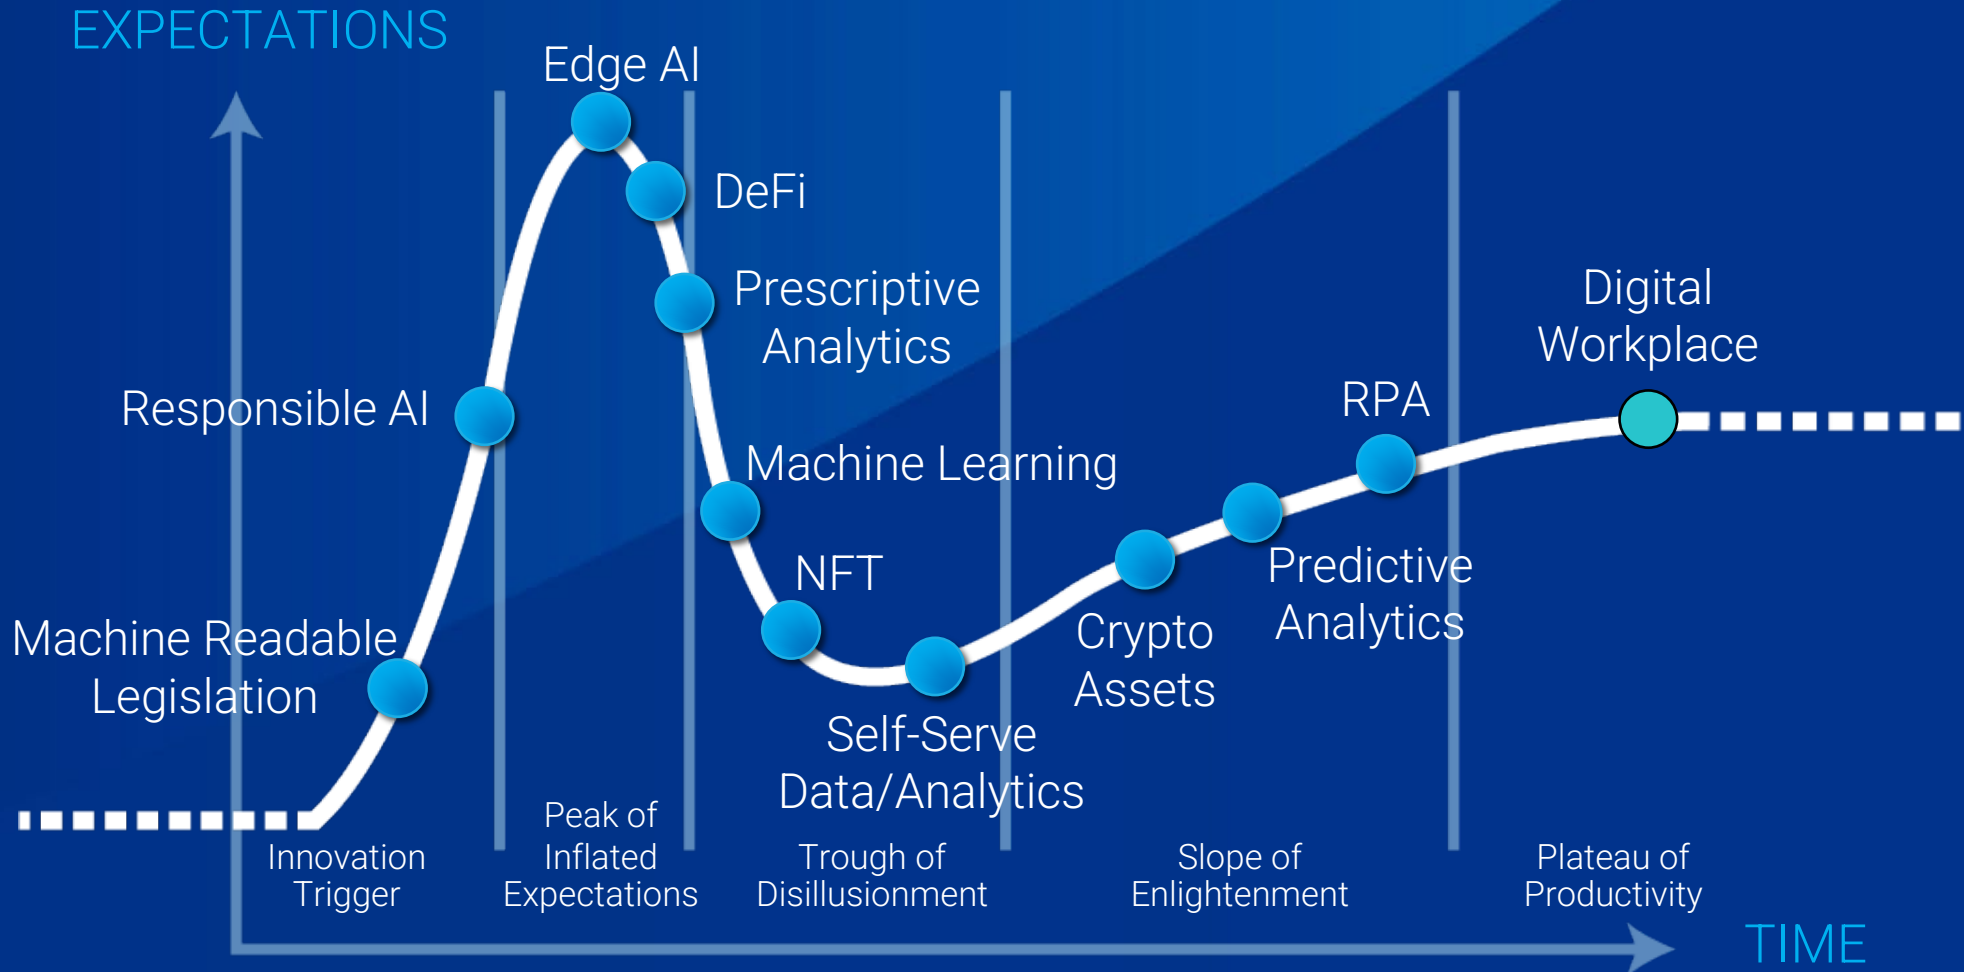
EXPECTATIONS

Edge AI

DeFi

Prescriptive Analytics

Responsible AI

Machine Learning

Digital Workplace

RPA

NFT

Predictive Analytics

Crypto Assets

Machine Readable Legislation

Self-Serve Data/Analytics

Innovation Trigger

Peak of Inflated Expectations

Trough of Disillusionment

Slope of Enlightenment

Plateau of Productivity

TIME